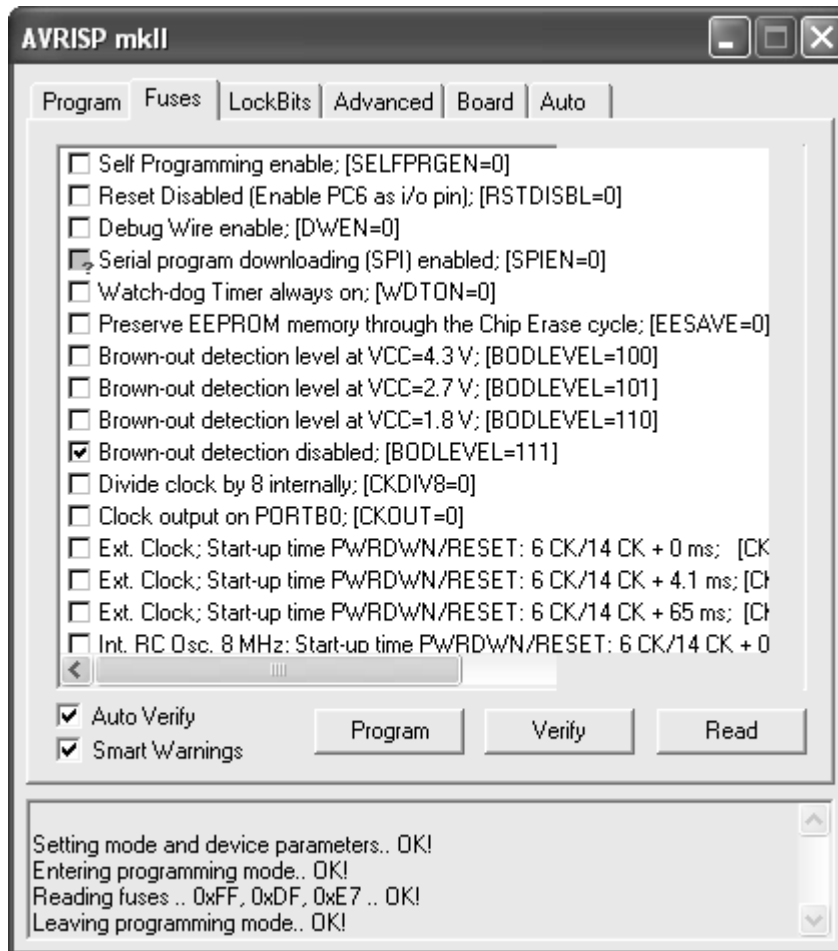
AVRISP mkII

Program | Fuses | LockBits | Advanced | Board | Auto

☐ Self Programming enable; [SELFPRGEN=0]
☐ Reset Disabled (Enable PC6 as i/o pin); [RSTDISBL=0]
☐ Debug Wire enable; [DWEN=0]
☐ Serial program downloading (SPI) enabled; [SPIEN=0]
☐ Watch-dog Timer always on; [WDTON=0]
☐ Preserve EEPROM memory through the Chip Erase cycle; [EESAVE=0]
☐ Brown-out detection level at VCC=4.3 V; [BODLEVEL=100]
☐ Brown-out detection level at VCC=2.7 V; [BODLEVEL=101]
☐ Brown-out detection level at VCC=1.8 V; [BODLEVEL=110]
☑ Brown-out detection disabled; [BODLEVEL=111]
☐ Divide clock by 8 internally; [CKDIV8=0]
☐ Clock output on PORTB0; [CKOUT=0]
☐ Ext. Clock; Start-up time PWRDWN/RESET: 6 CK/14 CK + 0 ms; [CK
☐ Ext. Clock; Start-up time PWRDWN/RESET: 6 CK/14 CK + 4.1 ms; [C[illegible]
☐ Ext. Clock; Start-up time PWRDWN/RESET: 6 CK/14 CK + 65 ms; [C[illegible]
☐ Int. RC Osc. 8 MHz; Start-up time PWRDWN/RESET: 6 CK/14 CK + 0

☑ Auto Verify
☑ Smart Warnings

Program
Verify
Read

Setting mode and device parameters.. OK!
Entering programming mode.. OK!
Reading fuses .. 0xFF, 0xDF, 0xE7 .. OK!
Leaving programming mode.. OK!